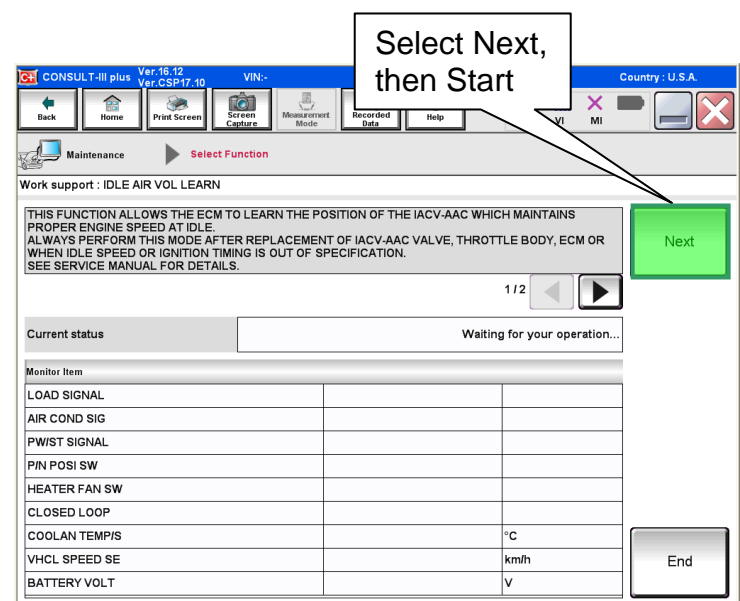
Select Next, then Start

CONSULT-III plus Ver.16.12 Ver.CSP17.10 VIN:- Country : U.S.A.

Back Home Print Screen Screen Capture Measurement Mode Recorded Data Help VI MI

Maintenance Select Function

Work support : IDLE AIR VOL LEARN

THIS FUNCTION ALLOWS THE ECM TO LEARN THE POSITION OF THE IACV-AAC WHICH MAINTAINS PROPER ENGINE SPEED AT IDLE.
ALWAYS PERFORM THIS MODE AFTER REPLACEMENT OF IACV-AAC VALVE, THROTTLE BODY, ECM OR WHEN IDLE SPEED OR IGNITION TIMING IS OUT OF SPECIFICATION.
SEE SERVICE MANUAL FOR DETAILS.

Next

1 / 2

| Current status | Waiting for your operation... |
|---|---|

| Monitor Item | | |
|---|---|---|
| LOAD SIGNAL | | |
| AIR COND SIG | | |
| PW/ST SIGNAL | | |
| P/N POSI SW | | |
| HEATER FAN SW | | |
| CLOSED LOOP | | |
| COOLAN TEMP/S | | °C |
| VHCL SPEED SE | | km/h |
| BATTERY VOLT | | V |

End